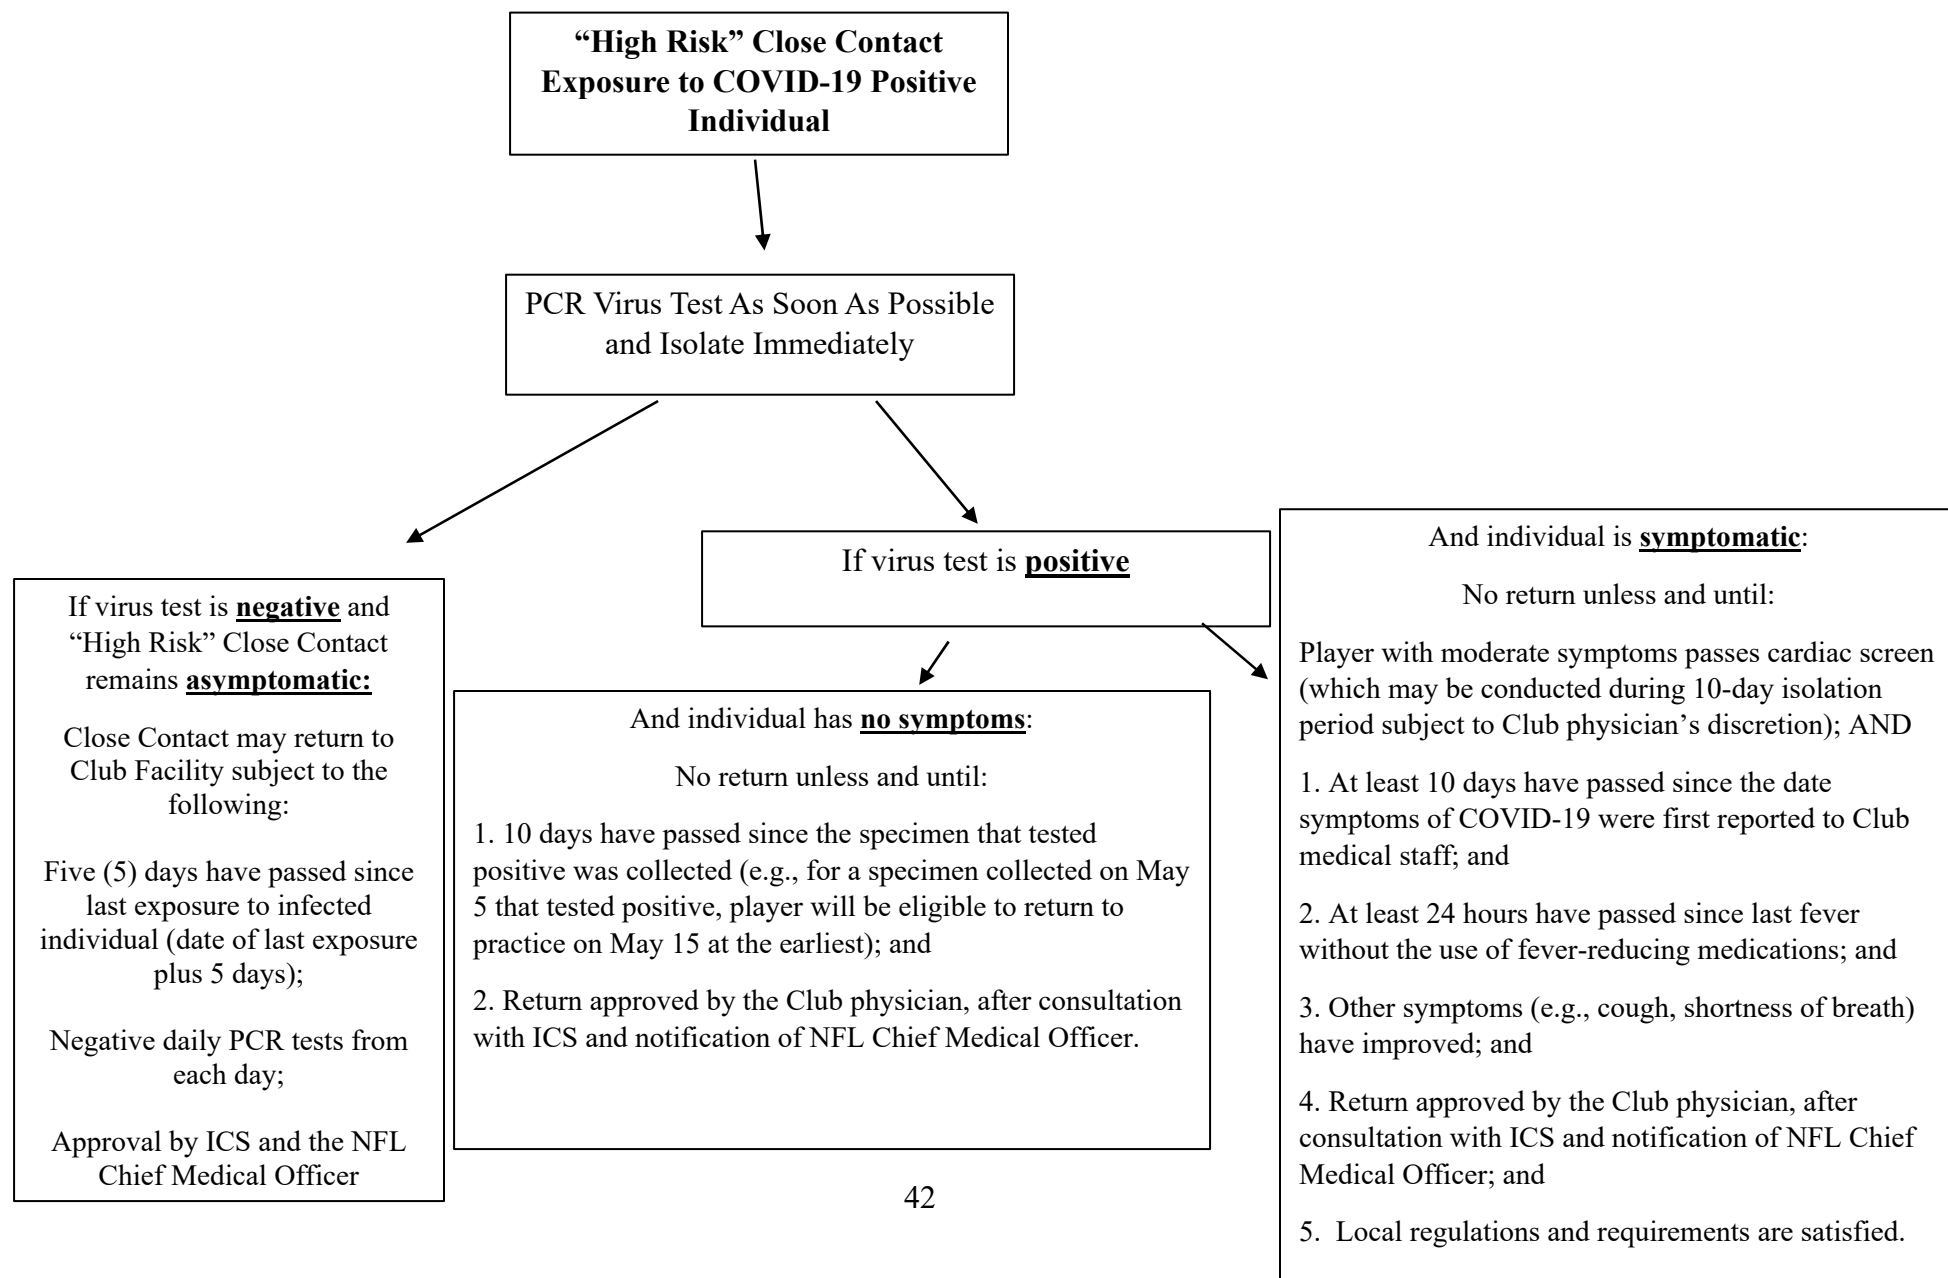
**"High Risk" Close Contact Exposure to COVID-19 Positive Individual**

PCR Virus Test As Soon As Possible and Isolate Immediately

If virus test is **negative** and "High Risk" Close Contact remains **asymptomatic:**

Close Contact may return to Club Facility subject to the following:

Five (5) days have passed since last exposure to infected individual (date of last exposure plus 5 days);

Negative daily PCR tests from each day;

Approval by ICS and the NFL Chief Medical Officer

If virus test is **positive**

And individual has **no symptoms**:

No return unless and until:

1. 10 days have passed since the specimen that tested positive was collected (e.g., for a specimen collected on May 5 that tested positive, player will be eligible to return to practice on May 15 at the earliest); and

2. Return approved by the Club physician, after consultation with ICS and notification of NFL Chief Medical Officer.

And individual is **symptomatic**:

No return unless and until:

Player with moderate symptoms passes cardiac screen (which may be conducted during 10-day isolation period subject to Club physician's discretion); AND

1. At least 10 days have passed since the date symptoms of COVID-19 were first reported to Club medical staff; and

2. At least 24 hours have passed since last fever without the use of fever-reducing medications; and

3. Other symptoms (e.g., cough, shortness of breath) have improved; and

4. Return approved by the Club physician, after consultation with ICS and notification of NFL Chief Medical Officer; and

5. Local regulations and requirements are satisfied.

42